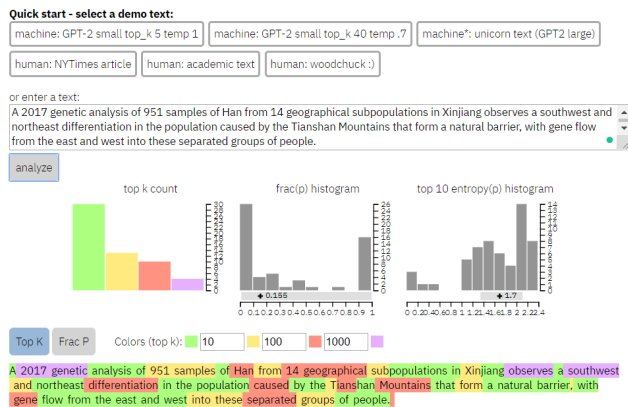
Quick start - select a demo text:

machine: GPT-2 small top_k 5 temp 1
machine: GPT-2 small top_k 40 temp .7
machine*: unicorn text (GPT2 large)
human: NYTimes article
human: academic text
human: woodchuck :)

or enter a text:

A 2017 genetic analysis of 951 samples of Han from 14 geographical subpopulations in Xinjiang observes a southwest and northeast differentiation in the population caused by the Tianshan Mountains that form a natural barrier, with gene flow from the east and west into these separated groups of people.

analyze

top k count

frac(p) histogram

top 10 entropy(p) histogram

30 28 26 24 22 20 18 16 14 12 10 8 6 4 2 0

26 24 22 20 18 16 14 12 10 8 6 4 2 0

14 13 12 11 10 9 8 7 6 5 4 3 2 1 0

0.155

1.7

0 0.1 0.2 0.3 0.4 0.5 0.6 0.7 0.8 0.9 1

0 0.2 0.4 0.6 0.8 1 1.2 1.4 1.6 1.8 2 2.2 2.4

Top K   Frac P   Colors (top k): 10   100   1000

A 2017 genetic analysis of 951 samples of Han from 14 geographical subpopulations in Xinjiang observes a southwest and northeast differentiation in the population caused by the Tianshan Mountains that form a natural barrier, with gene flow from the east and west into these separated groups of people.